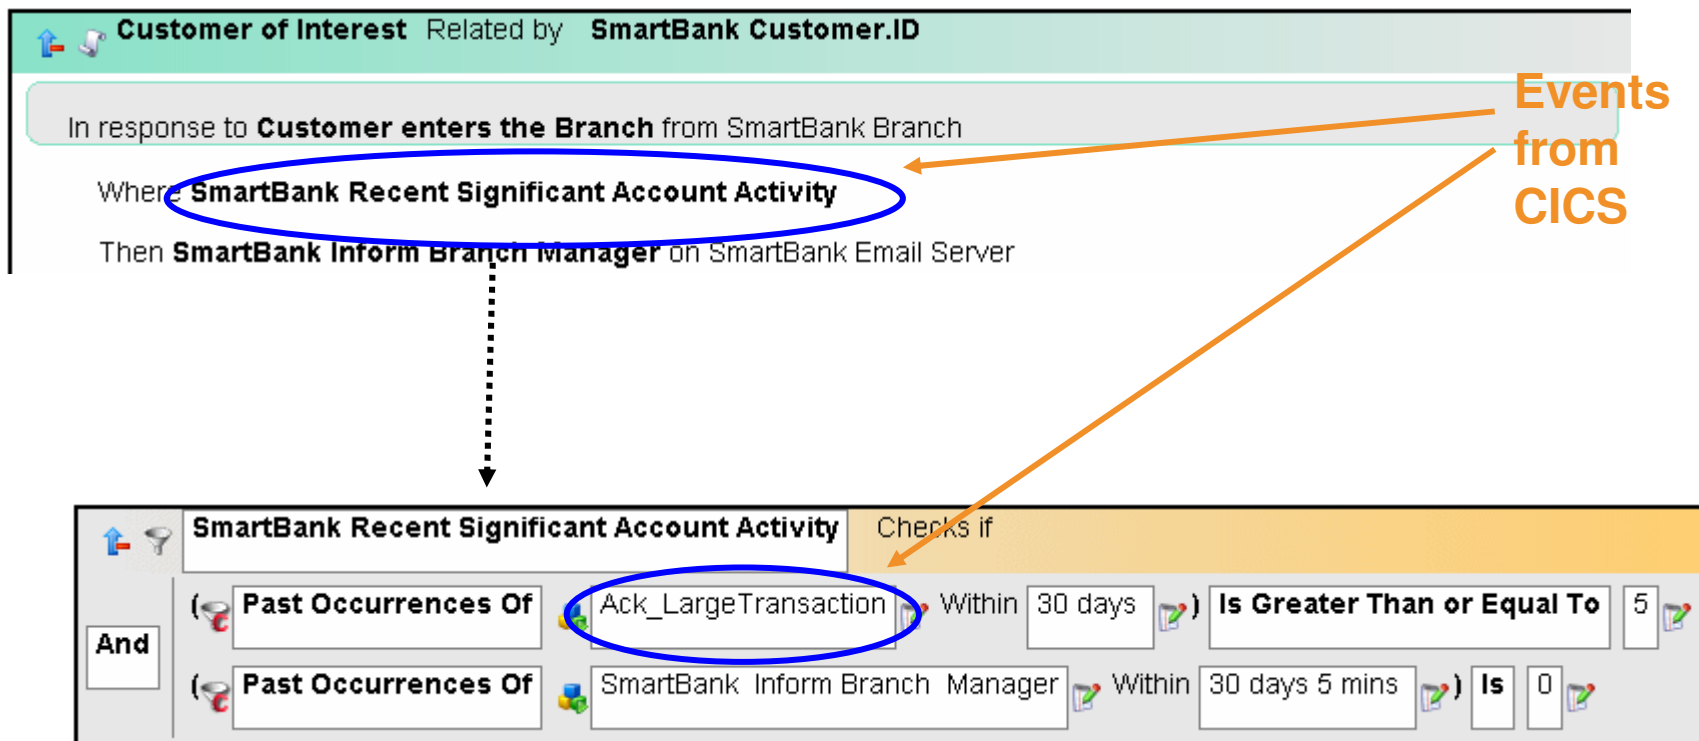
Customer of Interest Related by SmartBank Customer.ID

In response to Customer enters the Branch from SmartBank Branch

Where SmartBank Recent Significant Account Activity

Then SmartBank Inform Branch Manager on SmartBank Email Server

Events from CICS

SmartBank Recent Significant Account Activity Checks if

And

( Past Occurrences Of Ack_LargeTransaction Within 30 days ) Is Greater Than or Equal To 5

( Past Occurrences Of SmartBank Inform Branch Manager Within 30 days 5 mins ) Is 0